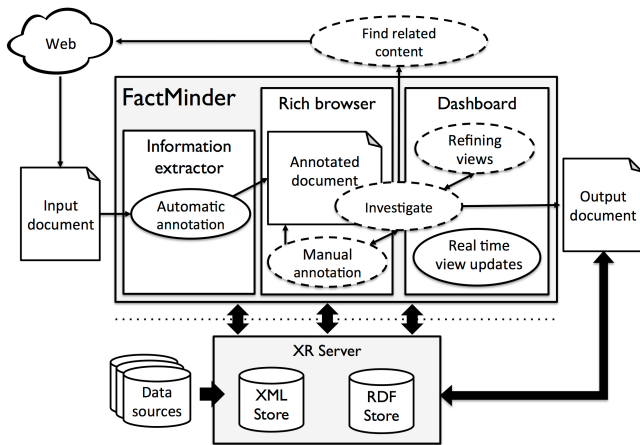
Web

Find related content

FactMinder

Rich browser

Dashboard

Information extractor

Annotated document

Refining views

Input document

Automatic annotation

Investigate

Output document

Manual annotation

Real time view updates

XR Server

Data sources

XML Store

RDF Store